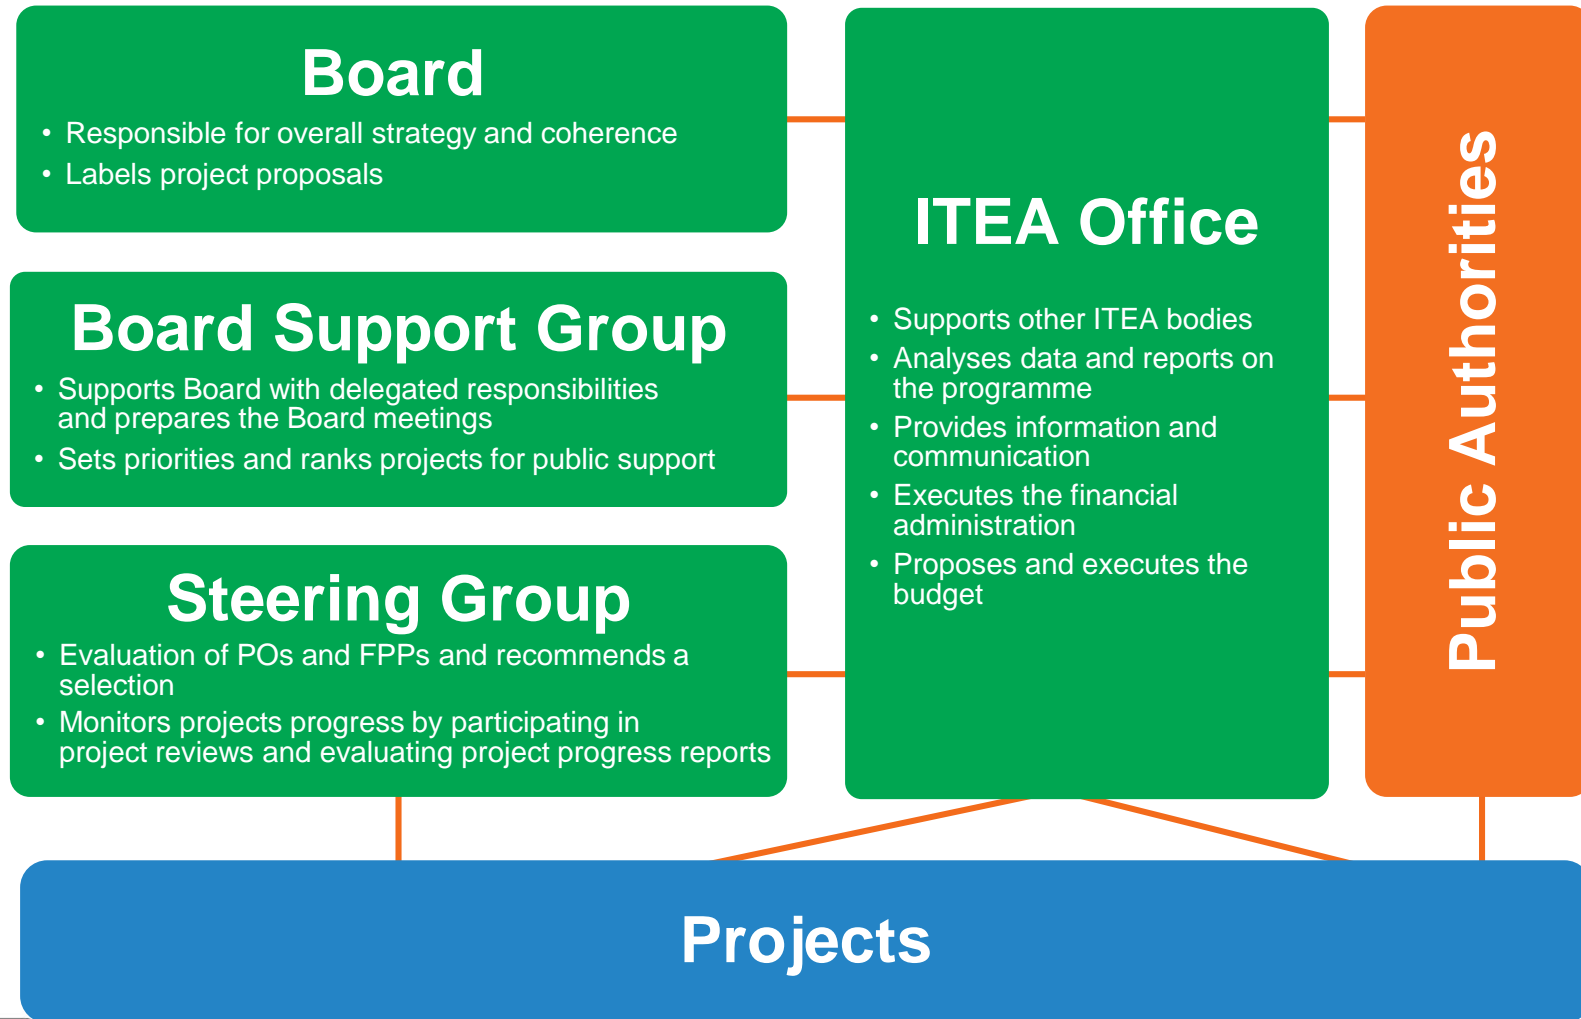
Board
• Responsible for overall strategy and coherence
• Labels project proposals

Board Support Group
• Supports Board with delegated responsibilities and prepares the Board meetings
• Sets priorities and ranks projects for public support

Steering Group
• Evaluation of POs and FPPs and recommends a selection
• Monitors projects progress by participating in project reviews and evaluating project progress reports

ITEA Office
• Supports other ITEA bodies
• Analyses data and reports on the programme
• Provides information and communication
• Executes the financial administration
• Proposes and executes the budget

Public Authorities

Projects